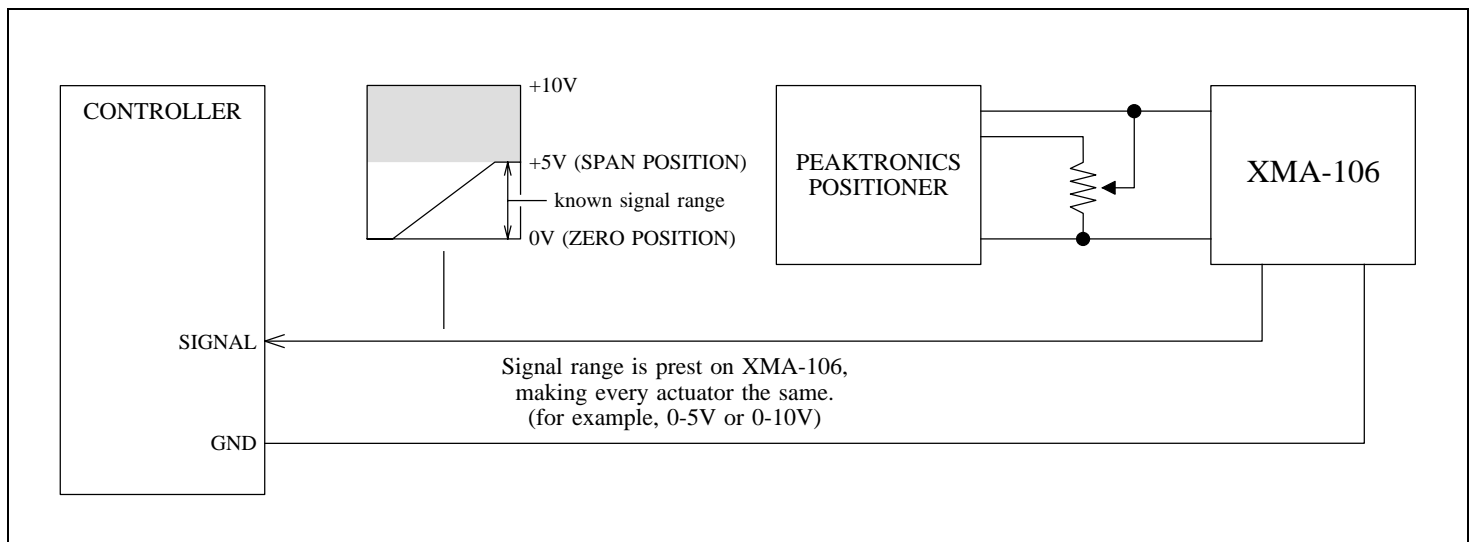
CONTROLLER

+10V

+5V (SPAN POSITION)

known signal range

0V (ZERO POSITION)

PEAKTRONICS POSITIONER

XMA-106

SIGNAL

Signal range is prest on XMA-106, making every actuator the same. (for example, 0-5V or 0-10V)

GND